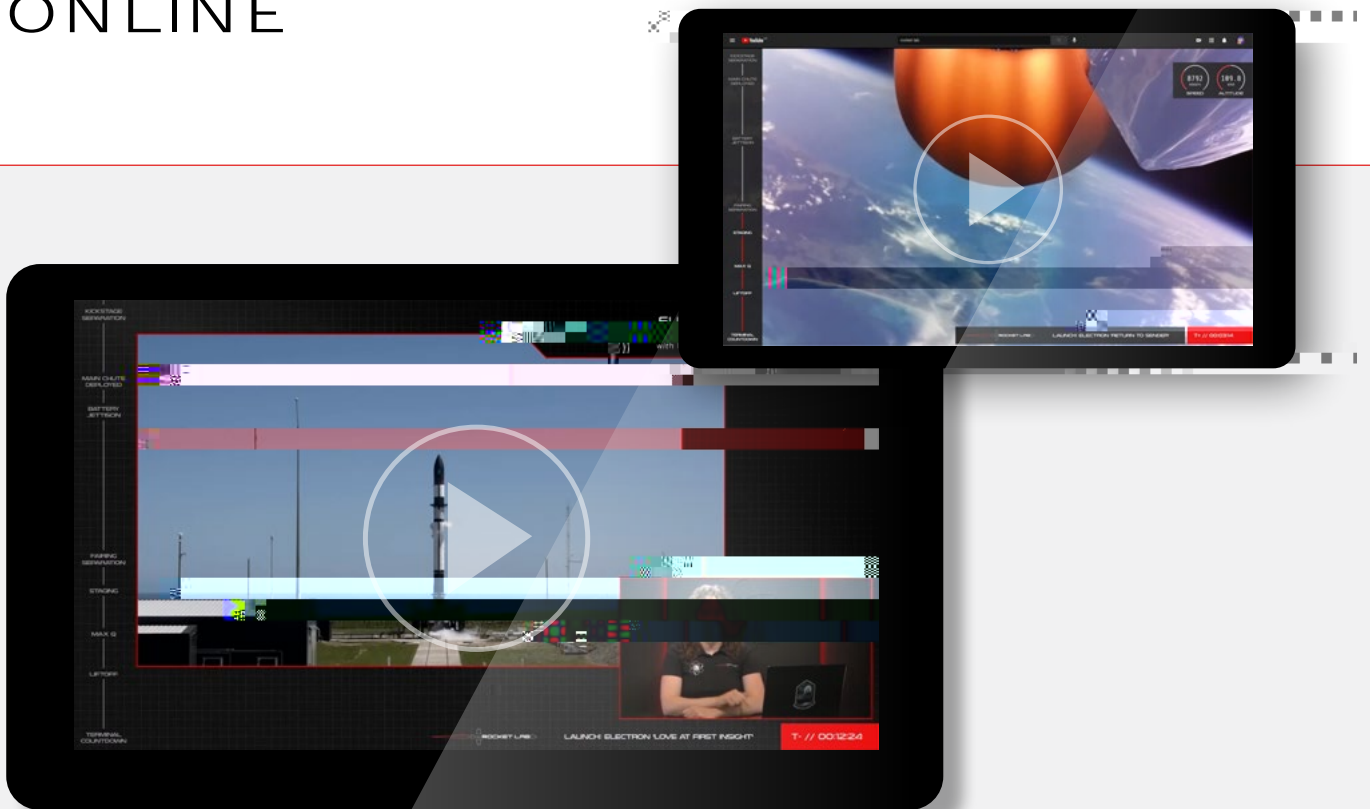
ONLINE

KICKSTAGE SEPARATION

MAIN CHUTE DEPLOYED

BATTERY JETTISON

FAIRING SEPARATION

STAGING

MAX Q

LIFTOFF

TERMINAL COUNTDOWN

ROCKET LAB

LAUNCH: ELECTRON 'LOVE AT FIRST INSIGHT'

T- // 00:12:24

YouTube

KICKSTAGE SEPARATION

MAIN CHUTE DEPLOYED

BATTERY JETTISON

FAIRING SEPARATION

STAGING

MAX Q

LIFTOFF

TERMINAL COUNTDOWN

8792

109.8

SPEED

ALTITUDE

ROCKET LAB

LAUNCH: ELECTRON 'RETURN TO SENDER'

T+ // 00:02:14